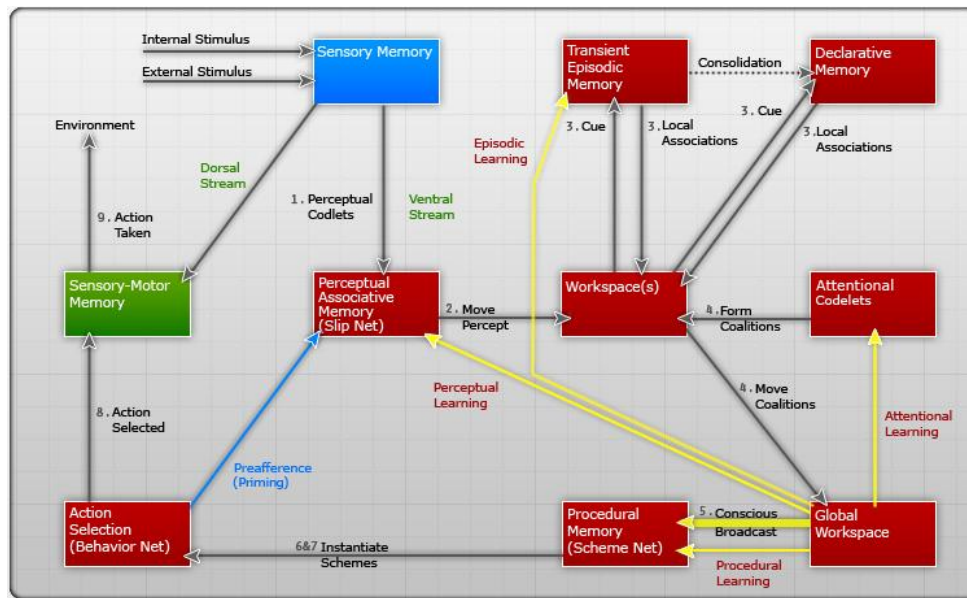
Internal Stimulus

External Stimulus

Sensory Memory

Transient Episodic Memory

Consolidation

Declarative Memory

Environment

Dorsal Stream

9. Action Taken

1. Perceptual Codlets

Ventral Stream

Episodic Learning

3. Cue

3. Local Associations

3. Cue

3. Local Associations

Sensory-Motor Memory

Perceptual Associative Memory (Slip Net)

2. Move Percept

Workspace(s)

4. Form Coalitions

Attentional Codelets

Perceptual Learning

4. Move Coalitions

Attentional Learning

8. Action Selected

Preafference (Priming)

Action Selection (Behavior Net)

6&7 Instantiate Schemes

Procedural Memory (Scheme Net)

5. Conscious Broadcast

Global Workspace

Procedural Learning